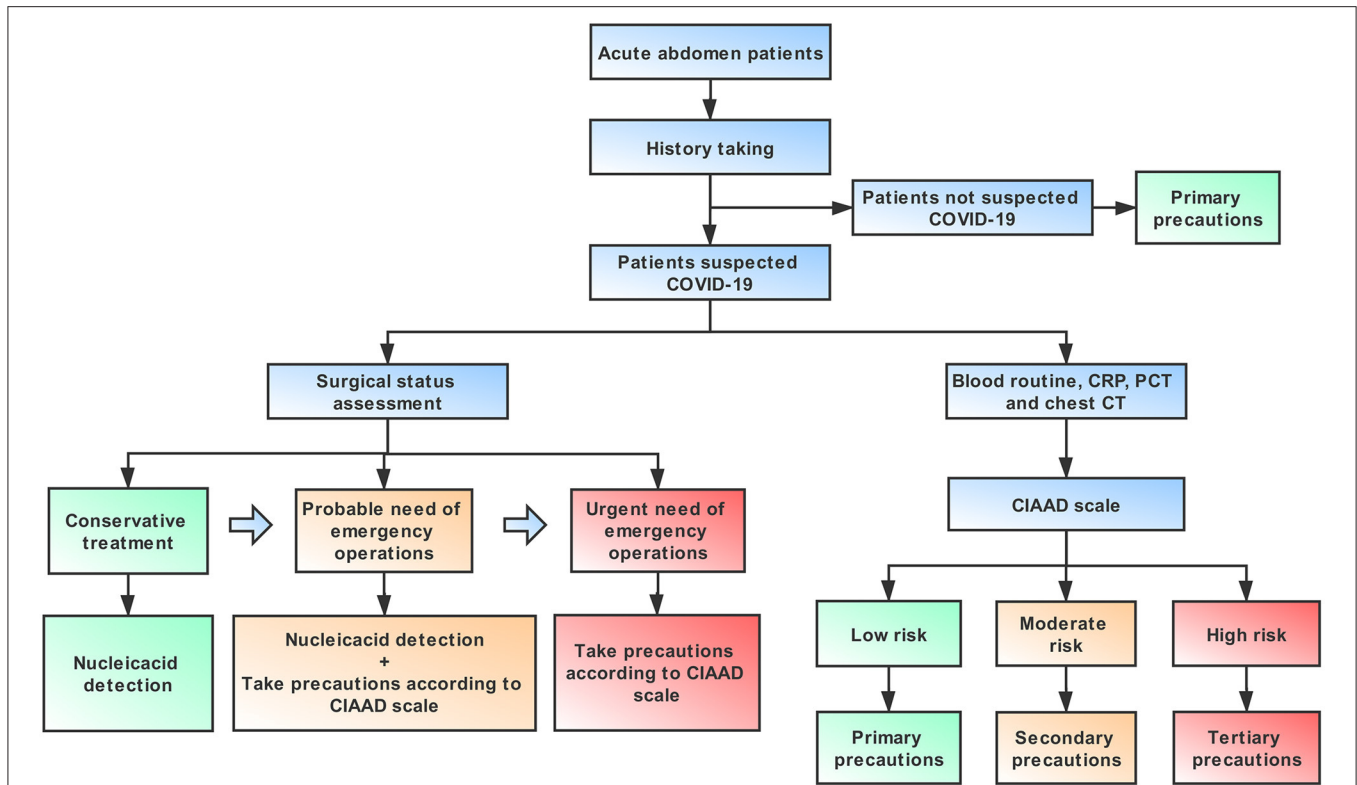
Acute abdomen patients

History taking

Patients not suspected COVID-19

Primary precautions

Patients suspected COVID-19

Surgical status assessment

Blood routine, CRP, PCT and chest CT

Conservative treatment

Probable need of emergency operations

Urgent need of emergency operations

CIAAD scale

Nucleicacid detection

Nucleicacid detection + Take precautions according to CIAAD scale

Take precautions according to CIAAD scale

Low risk

Moderate risk

High risk

Primary precautions

Secondary precautions

Tertiary precautions